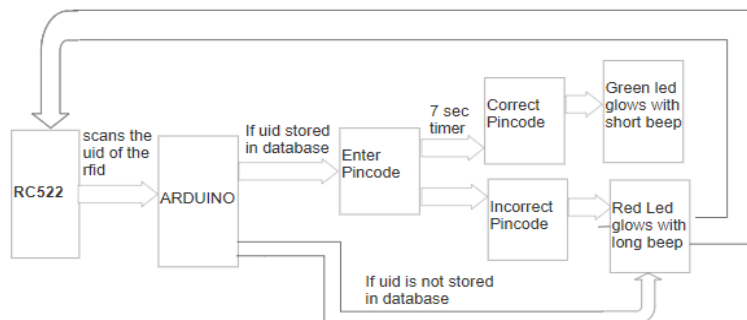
RC522

scans the uid of the rfid

ARDUINO

If uid stored in database

Enter Pincode

7 sec timer

Correct Pincode

Green led glows with short beep

Incorrect Pincode

Red Led glows with long beep

If uid is not stored in database